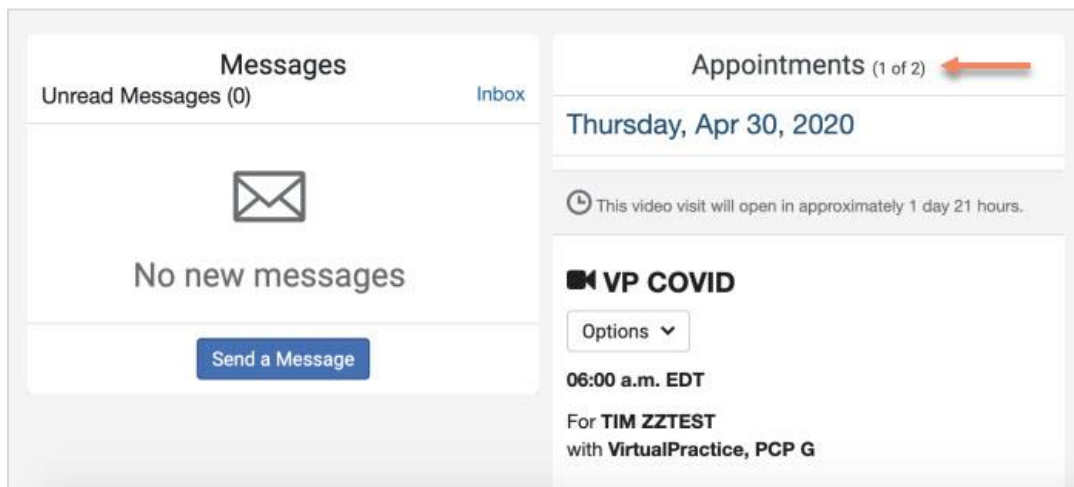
Messages
Unread Messages (0)
Inbox

No new messages

Send a Message

Appointments (1 of 2)

Thursday, Apr 30, 2020

This video visit will open in approximately 1 day 21 hours.

VP COVID

Options

06:00 a.m. EDT

For TIM ZZTEST
with VirtualPractice, PCP G